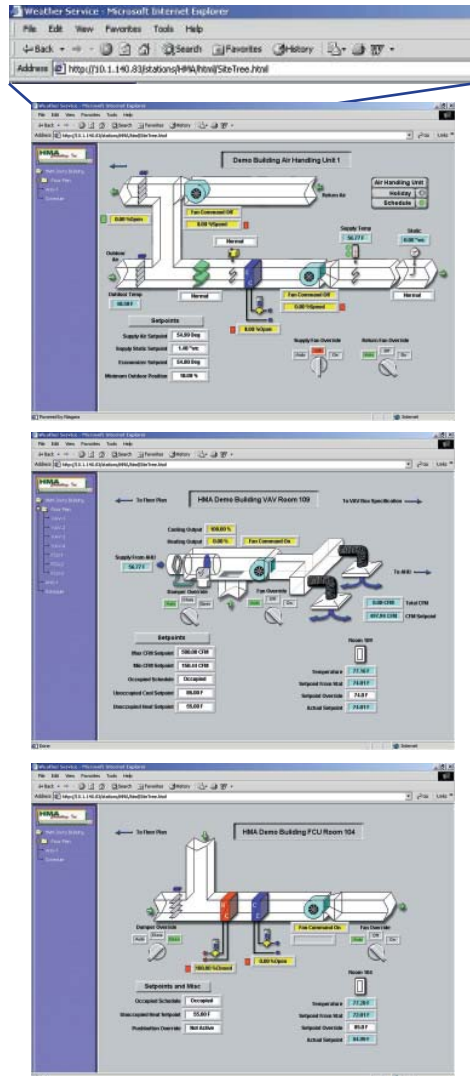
Weather Service - Microsoft Internet Explorer
File Edit View Favorites Tools Help
Back Search Favorites History
Address http://10.1.140.83/stations/HMA/html/SiteTree.html

Weather Service - Microsoft Internet Explorer
File Edit View Favorites Tools Help
Address http://10.1.140.83/stations/HMA/html/SiteTree.html
Links
HMA
Demo Building Air Handling Unit 1
Return Air
Air Handling Unit
Holiday
Schedule
0.00 %Open
Fan Command Off
0.00 %Speed
Supply Temp
56.77 F
Static
0.00 "wc
Outdoor Air
Normal
Fan Command Off
0.00 %Speed
Outdoor Temp
66.58 F
Normal
Normal
0.00 %Open
Setpoints
Supply Air Setpoint 54.00 Deg
Supply Static Setpoint 1.40 "wc
Economizer Setpoint 54.00 Deg
Minimum Outdoor Position 10.00 %
Supply Fan Override
Return Fan Override
Auto
Off
On
Internet

Weather Service - Microsoft Internet Explorer
File Edit View Favorites Tools Help
Address http://10.1.140.83/stations/HMA/html/SiteTree.html
HMA
To Floor Plan
HMA Demo Building VAV Room 109
To VAV Box Specification
Cooling Output 100.00 %
Heating Output 0.00 %
Fan Command On
Supply from AHU
56.77 F
To AHU
Damper Override
Auto
Close
Open
Fan Override
Off
On
0.00 CFM Total CFM
693.94 CFM CFM Setpoint
Setpoints
Max CFM Setpoint 700.00 CFM
Min CFM Setpoint 150.00 CFM
Occupied Schedule Occupied
Unoccupied Cool Setpoint 85.00 F
Unoccupied Heat Setpoint 55.00 F
Room 109
Temperature 77.16 F
Setpoint From Stat 74.01 F
Setpoint Override 74.0 F
Actual Setpoint 74.01 F
Done
Internet

Weather Service - Microsoft Internet Explorer
File Edit View Favorites Tools Help
Address http://10.1.140.83/stations/HMA/html/SiteTree.html
HMA
To Floor Plan
HMA Demo Building FCU Room 104
Damper Override
Auto
Close
Open
Fan Command On
Fan Override
100.00 %Closed
0.00 %Open
Setpoints and Misc
Occupied Schedule Occupied
Unoccupied Heat Setpoint 55.00 F
Pushbutton Override Not Active
Room 104
Temperature 77.20 F
Setpoint From Stat 72.61 F
Setpoint Override 85.0 F
Actual Setpoint 64.00 F